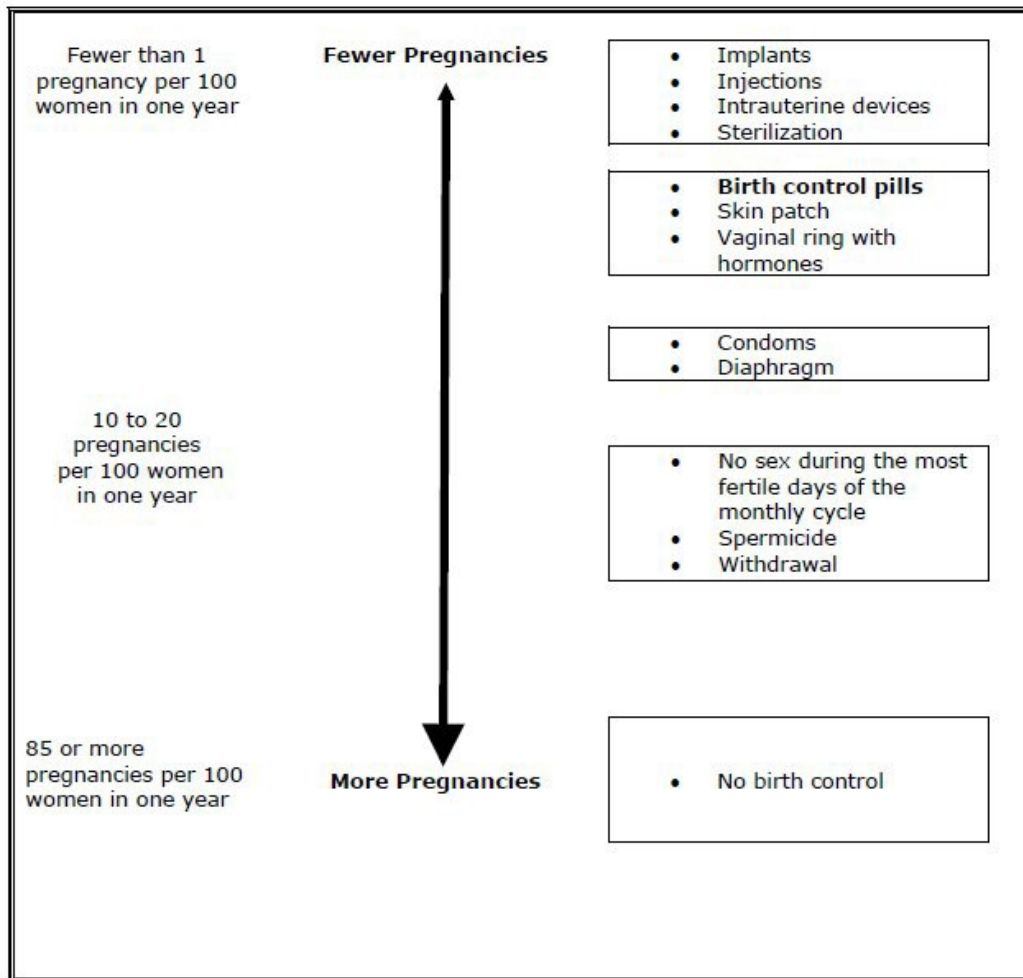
Fewer than 1 pregnancy per 100 women in one year

Fewer Pregnancies

- Implants
- Injections
- Intrauterine devices
- Sterilization

- **Birth control pills**
- Skin patch
- Vaginal ring with hormones

- Condoms
- Diaphragm

10 to 20 pregnancies per 100 women in one year

- No sex during the most fertile days of the monthly cycle
- Spermicide
- Withdrawal

85 or more pregnancies per 100 women in one year

More Pregnancies

- No birth control